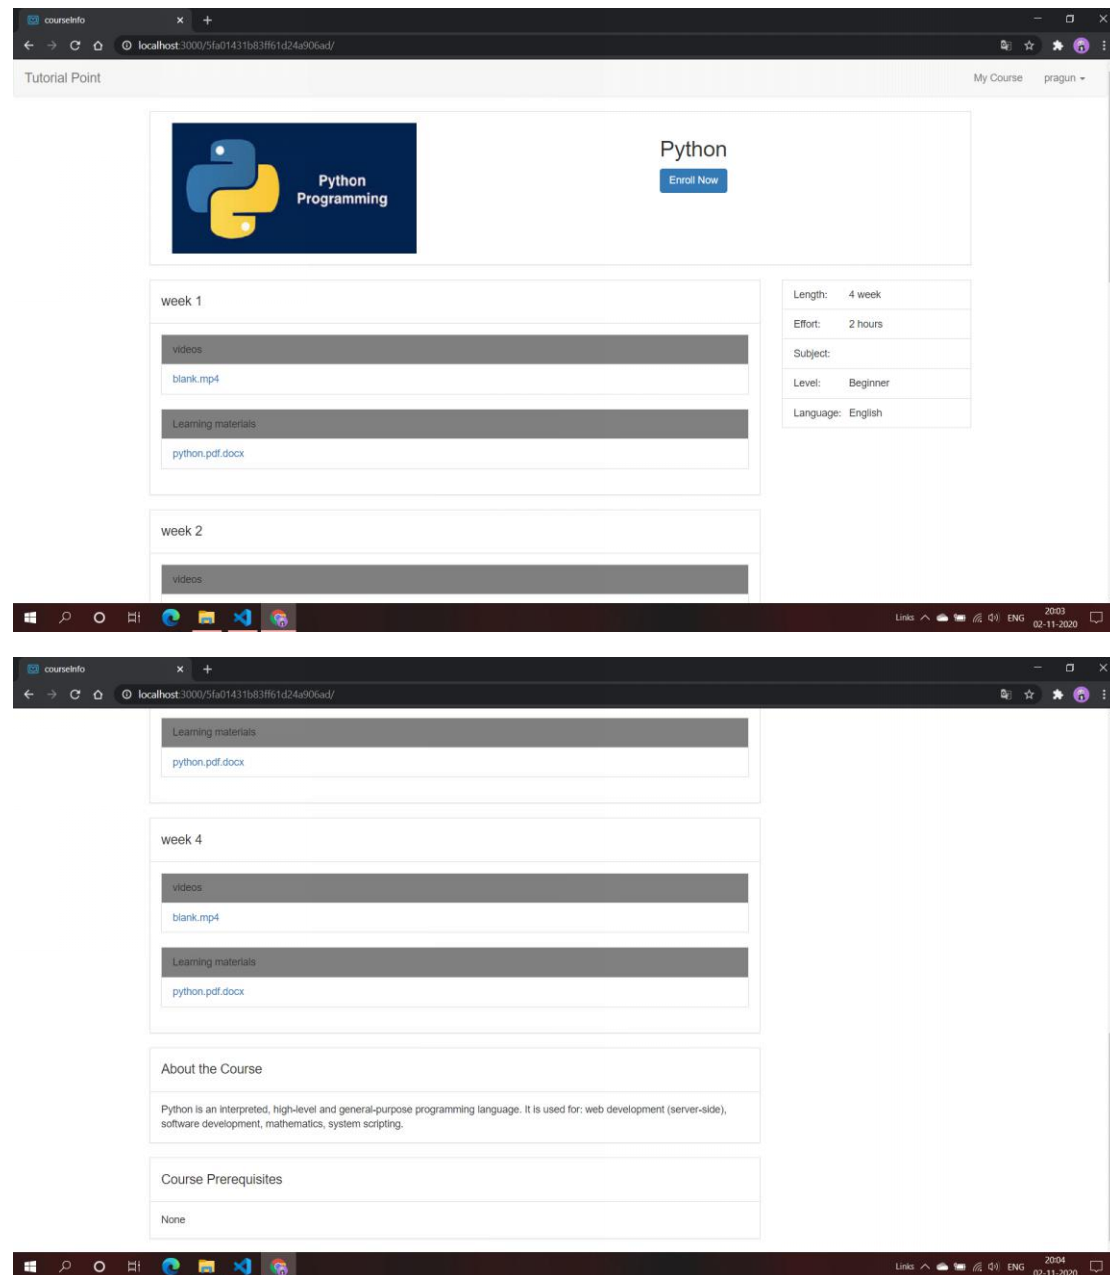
courseInfo

localhost:3000/5fa01431b83ff61d24a906ad/

Tutorial Point

My Course pragun

Python Programming

Python

Enroll Now

week 1

videos

blank.mp4

Learning materials

python.pdf.docx

| Length: | 4 week |
|---|---|
| Effort: | 2 hours |
| Subject: | |
| Level: | Beginner |
| Language: | English |

week 2

videos

Links ENG 20:03 02-11-2020

courseInfo

localhost:3000/5fa01431b83ff61d24a906ad/

Learning materials

python.pdf.docx

week 4

videos

blank.mp4

Learning materials

python.pdf.docx

About the Course

Python is an interpreted, high-level and general-purpose programming language. It is used for: web development (server-side), software development, mathematics, system scripting.

Course Prerequisites

None

Links ENG 20:04 02-11-2020